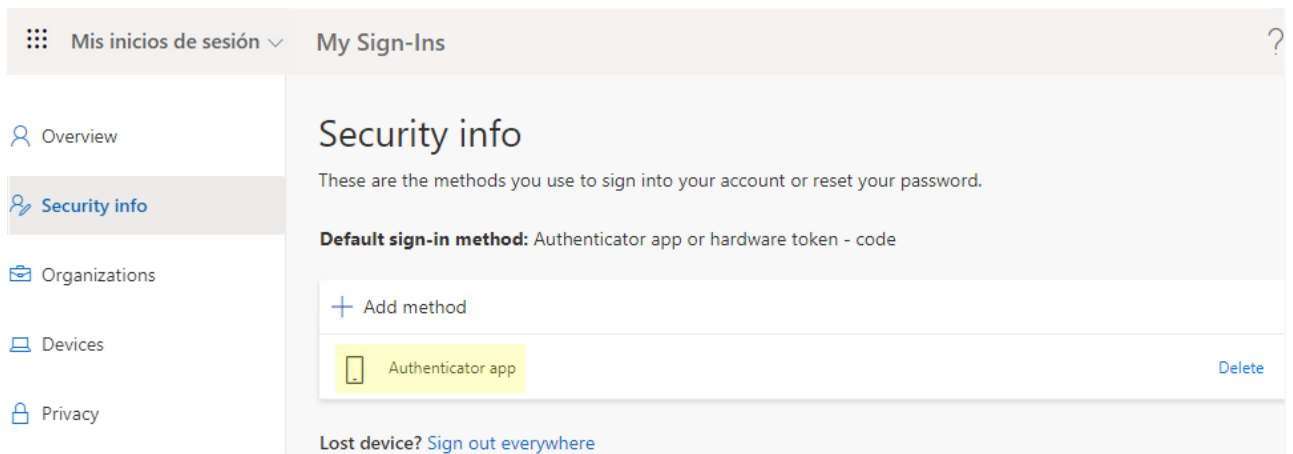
Mis inicios de sesión ∨ My Sign-Ins ?

Overview

Security info

Organizations

Devices

Privacy

Security info

These are the methods you use to sign into your account or reset your password.

**Default sign-in method:** Authenticator app or hardware token - code

+ Add method

Authenticator app Delete

**Lost device?** Sign out everywhere